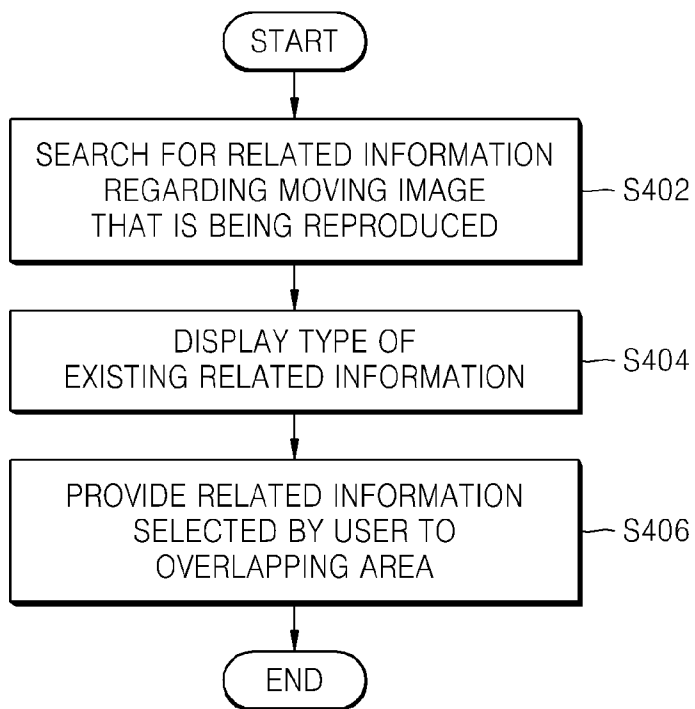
START

SEARCH FOR RELATED INFORMATION REGARDING MOVING IMAGE THAT IS BEING REPRODUCED

S402

DISPLAY TYPE OF EXISTING RELATED INFORMATION

S404

PROVIDE RELATED INFORMATION SELECTED BY USER TO OVERLAPPING AREA

S406

END